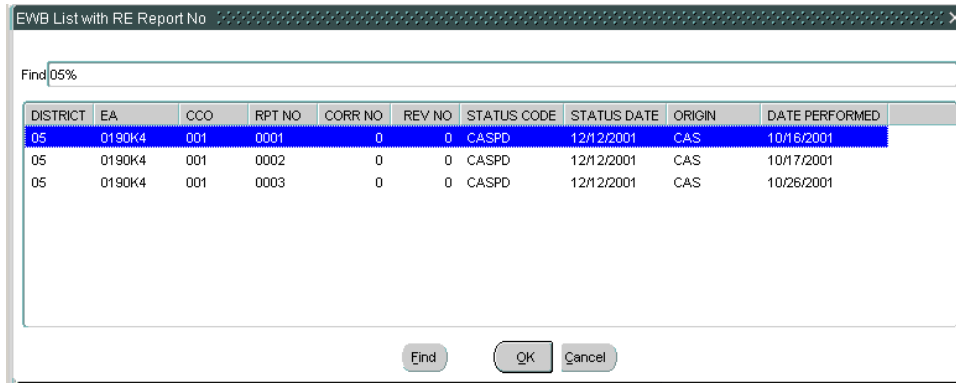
EWB List with RE Report No

Find 05%

| DISTRICT | EA | CCO | RPT NO | CORR NO | REV NO | STATUS CODE | STATUS DATE | ORIGIN | DATE PERFORMED |
|---|---|---|---|---|---|---|---|---|---|
| 05 | 0190K4 | 001 | 0001 | 0 | 0 | CASPD | 12/12/2001 | CAS | 10/16/2001 |
| 05 | 0190K4 | 001 | 0002 | 0 | 0 | CASPD | 12/12/2001 | CAS | 10/17/2001 |
| 05 | 0190K4 | 001 | 0003 | 0 | 0 | CASPD | 12/12/2001 | CAS | 10/26/2001 |

Find OK Cancel